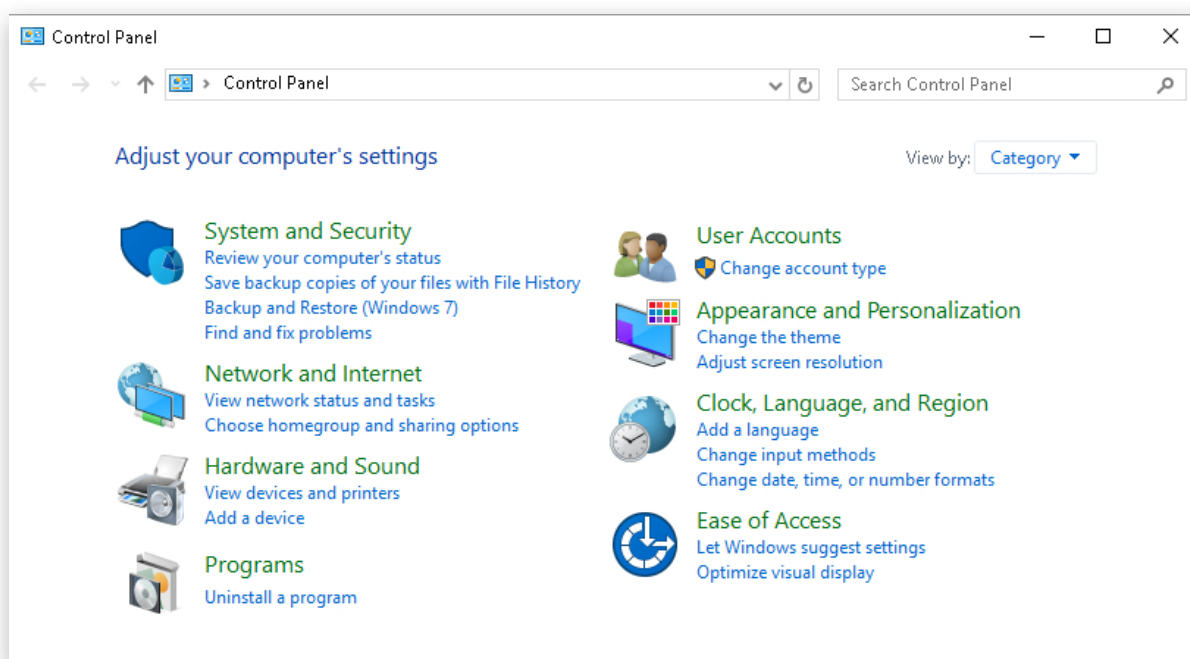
Control Panel

Control Panel

Search Control Panel

Adjust your computer's settings

View by: Category

System and Security
Review your computer's status
Save backup copies of your files with File History
Backup and Restore (Windows 7)
Find and fix problems

Network and Internet
View network status and tasks
Choose homegroup and sharing options

Hardware and Sound
View devices and printers
Add a device

Programs
Uninstall a program

User Accounts
Change account type

Appearance and Personalization
Change the theme
Adjust screen resolution

Clock, Language, and Region
Add a language
Change input methods
Change date, time, or number formats

Ease of Access
Let Windows suggest settings
Optimize visual display